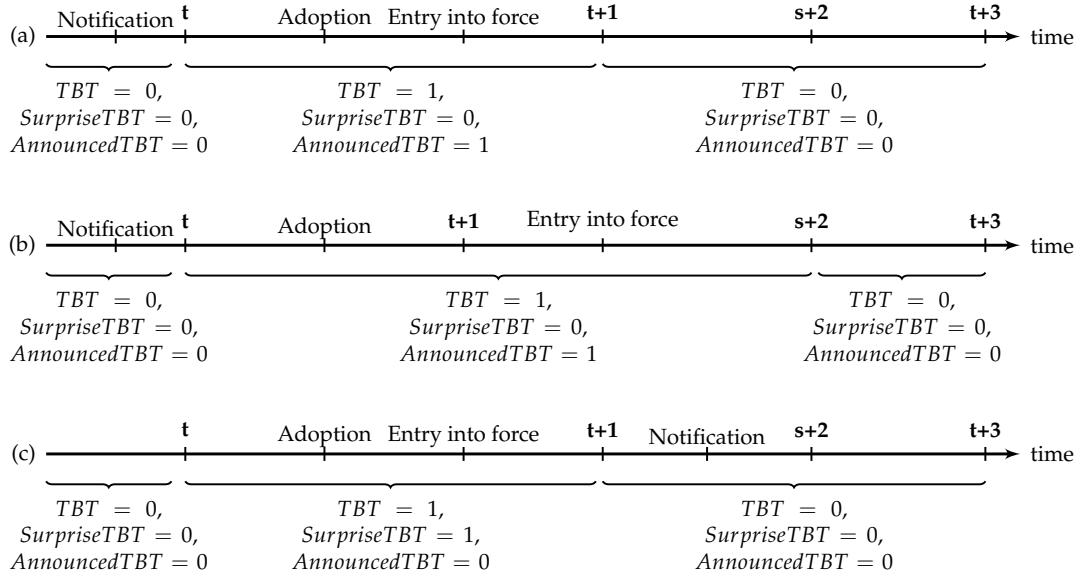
(a) Notification t Adoption Entry into force t+1 s+2 t+3 time

$TBT = 0$, $SurpriseTBT = 0$, $AnnouncedTBT = 0$

$TBT = 1$, $SurpriseTBT = 0$, $AnnouncedTBT = 1$

$TBT = 0$, $SurpriseTBT = 0$, $AnnouncedTBT = 0$

(b) Notification t Adoption t+1 Entry into force s+2 t+3 time

$TBT = 0$, $SurpriseTBT = 0$, $AnnouncedTBT = 0$

$TBT = 1$, $SurpriseTBT = 0$, $AnnouncedTBT = 1$

$TBT = 0$, $SurpriseTBT = 0$, $AnnouncedTBT = 0$

(c) t Adoption Entry into force t+1 Notification s+2 t+3 time

$TBT = 0$, $SurpriseTBT = 0$, $AnnouncedTBT = 0$

$TBT = 1$, $SurpriseTBT = 1$, $AnnouncedTBT = 0$

$TBT = 0$, $SurpriseTBT = 0$, $AnnouncedTBT = 0$